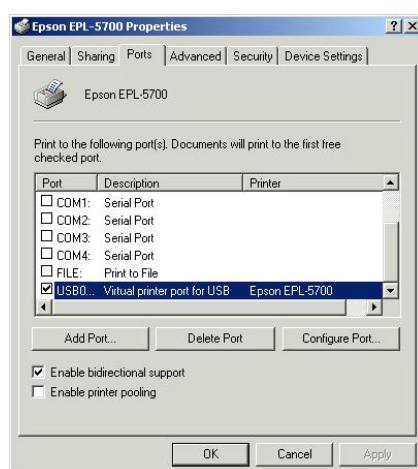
Epson EPL-5700 Properties ? X

General | Sharing | Ports | Advanced | Security | Device Settings

Epson EPL-5700

Print to the following port(s). Documents will print to the first free checked port.

| Port | Description | Printer |
|---|---|---|
| ☐ COM1: | Serial Port | |
| ☐ COM2: | Serial Port | |
| ☐ COM3: | Serial Port | |
| ☐ COM4: | Serial Port | |
| ☐ FILE: | Print to File | |
| ☑ USB0... | Virtual printer port for USB | Epson EPL-5700 |

Add Port... | Delete Port | Configure Port...

☑ Enable bidirectional support
☐ Enable printer pooling

OK | Cancel | Apply